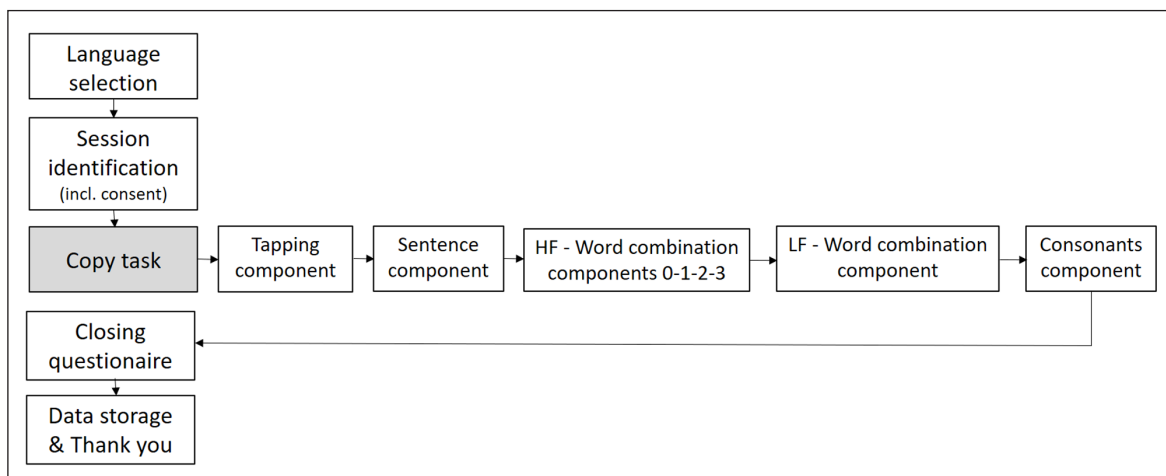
Language selection

Session identification
(incl. consent)

Copy task

Tapping component

Sentence component

HF - Word combination components 0-1-2-3

LF - Word combination component

Consonants component

Closing questionaire

Data storage & Thank you